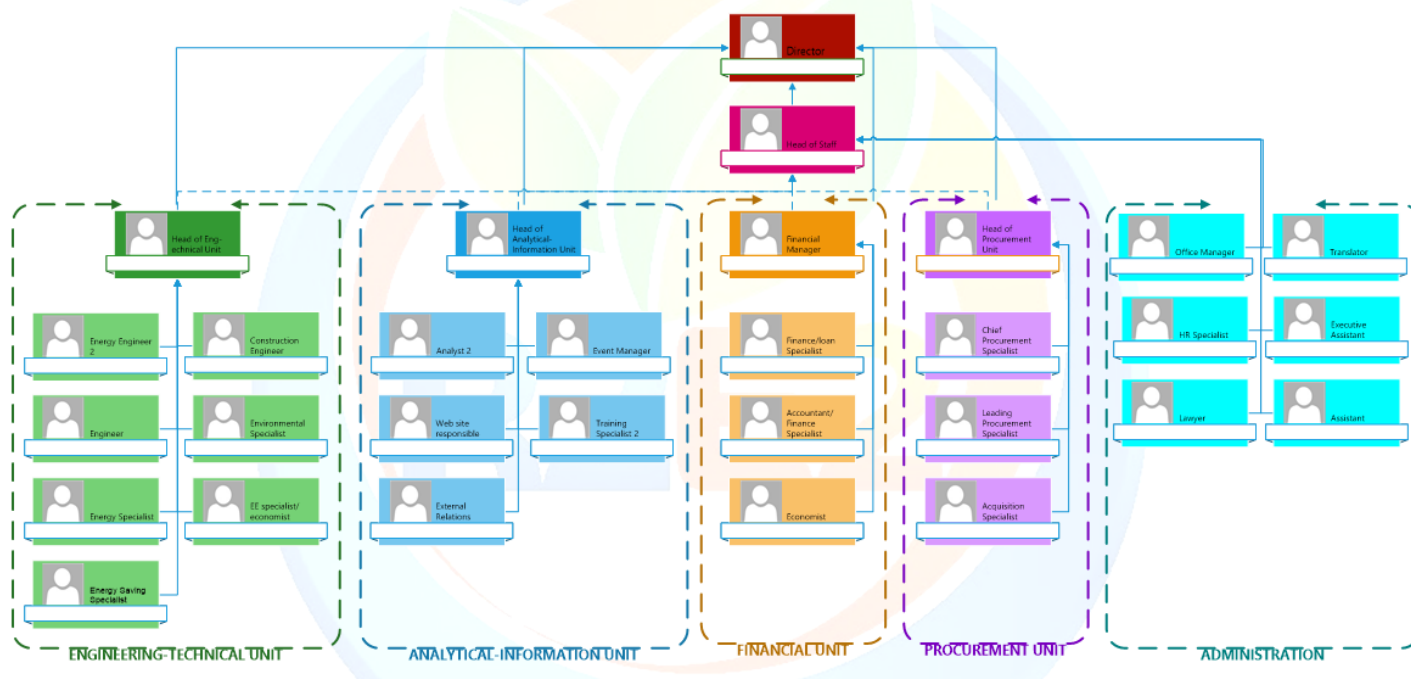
Director

Head of Staff

Head of Engineering-Technical Unit

Energy Engineer 2

Construction Engineer

Engineer

Environmental Specialist

Energy Specialist

EE specialist/ economist

Energy Saving Specialist

ENGINEERING-TECHNICAL UNIT

Head of Analytical-Information Unit

Analyst 2

Event Manager

Web site responsible

Training Specialist 2

External Relations

ANALYTICAL-INFORMATION UNIT

Financial Manager

Finance/loan Specialist

Accountant/ Finance Specialist

Economist

FINANCIAL UNIT

Head of Procurement Unit

Chief Procurement Specialist

Leading Procurement Specialist

Acquisition Specialist

PROCUREMENT UNIT

Office Manager

Translator

HR Specialist

Executive Assistant

Lawyer

Assistant

ADMINISTRATION